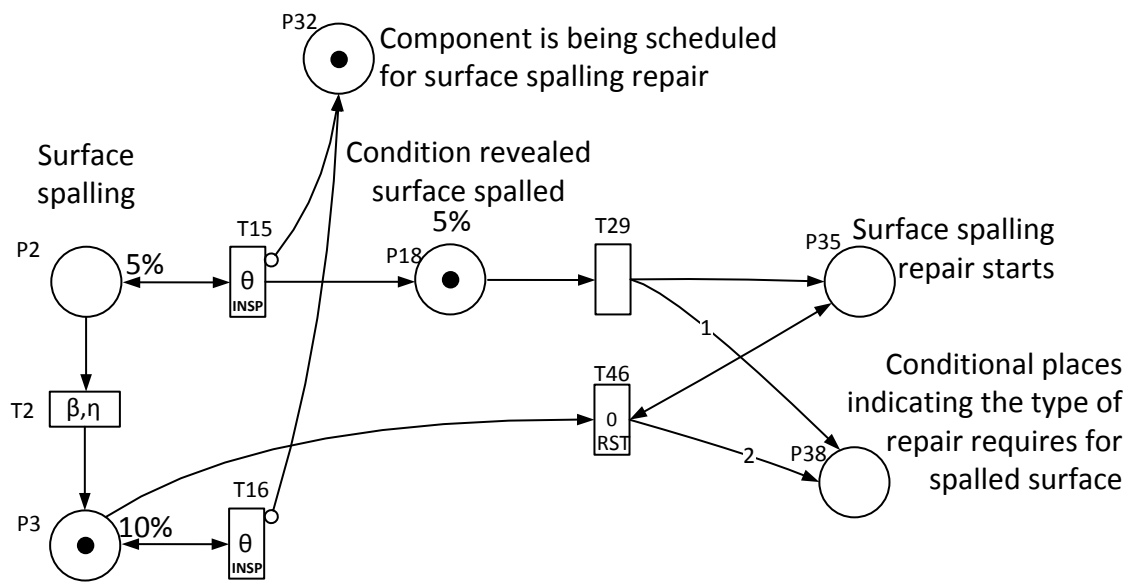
P32
Component is being scheduled for surface spalling repair

Surface spalling

Condition revealed surface spalled

5%

P2
5%
T15
θ
INSP
P18
T29
P35
Surface spalling repair starts

1

T46
0
RST

Conditional places indicating the type of repair requires for spalled surface

T2
β,η

2
P38

P3
10%
T16
θ
INSP